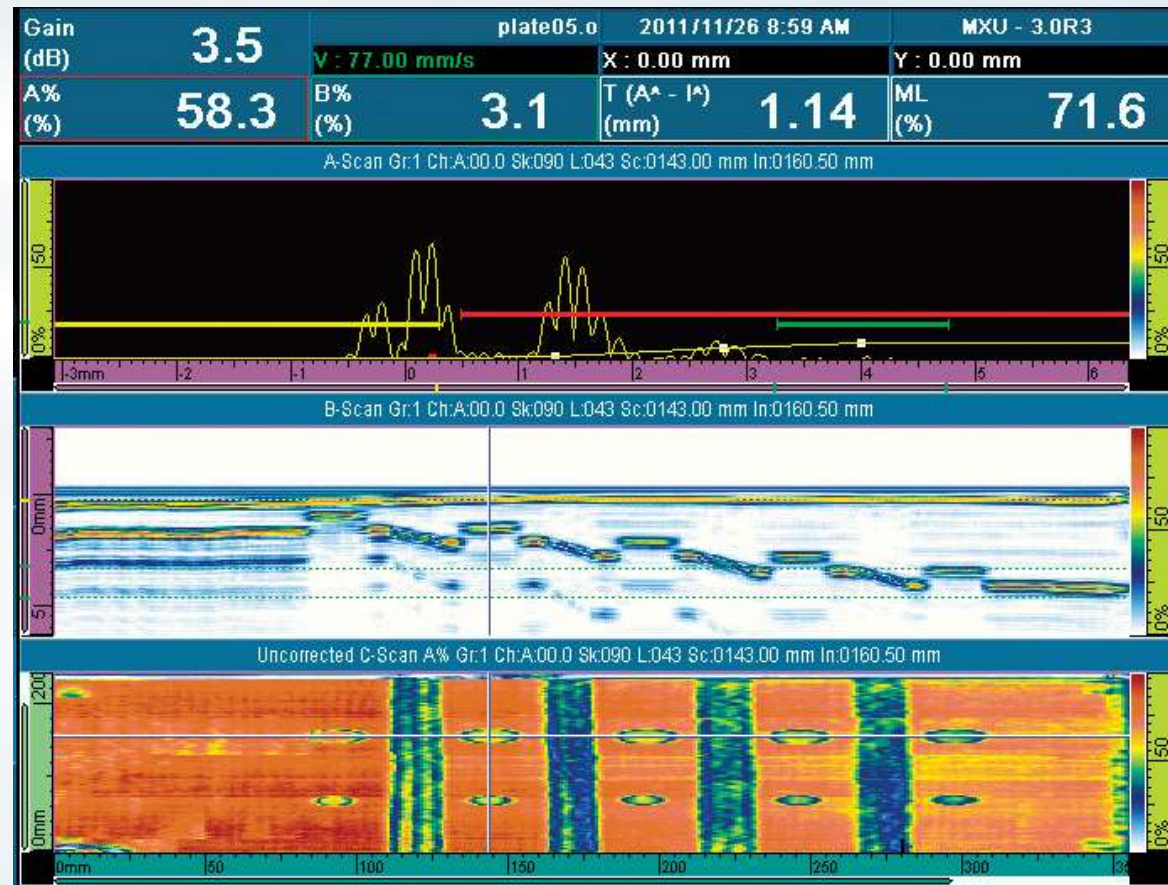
Gain (dB) 3.5

plate05.o

2011/11/26 8:59 AM

MXU - 3.0R3

V : 77.00 mm/s

X : 0.00 mm

Y : 0.00 mm

A% (%) 58.3

B% (%) 3.1

T (A^ - I^) (mm) 1.14

ML (%) 71.6

A-Scan Gr:1 Ch:A:00.0 Sk:090 L:043 Sc:0143.00 mm In:0160.50 mm

50

0%

50

0%

-3mm -2 -1 0 1 2 3 4 5 6

B-Scan Gr:1 Ch:A:00.0 Sk:090 L:043 Sc:0143.00 mm In:0160.50 mm

0mm

5

50

0%

Uncorrected C-Scan A% Gr:1 Ch:A:00.0 Sk:090 L:043 Sc:0143.00 mm In:0160.50 mm

200

0mm

50

0%

0mm 50 100 150 200 250 300 3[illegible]